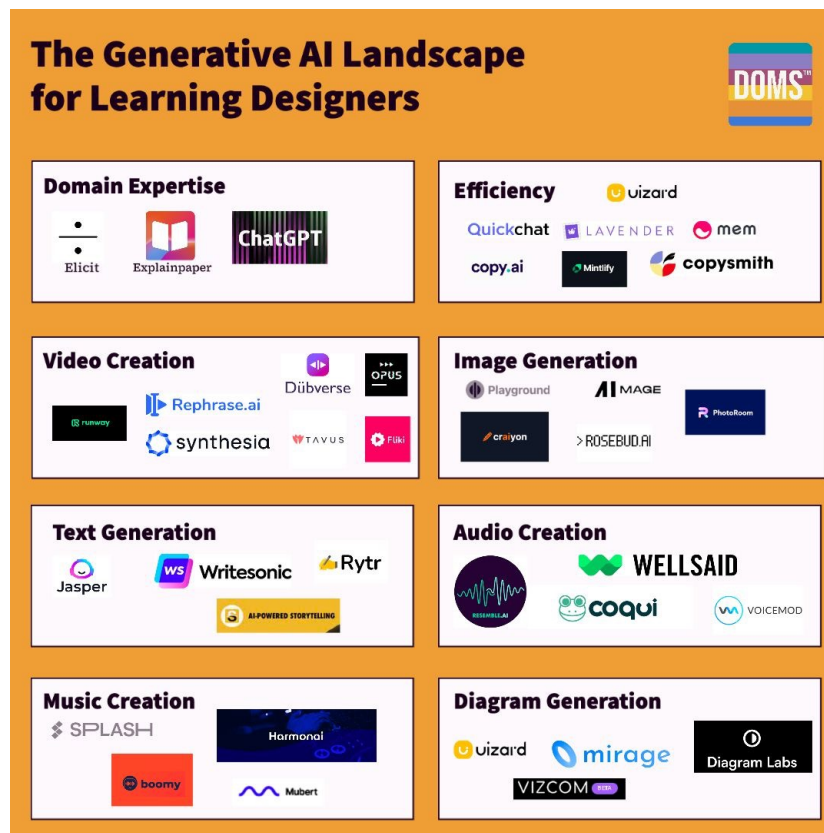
The Generative AI Landscape for Learning Designers

DOMS™

Domain Expertise
Elicit
Explainpaper
ChatGPT

Efficiency
uizard
Quickchat
LAVENDER
mem
copy.ai
Mintlify
copysmith

Video Creation
Dübverse
OPUS
runway
Rephrase.ai
synthesia
TAVUS
Fliki

Image Generation
Playground
AI MAGE
PhotoRoom
craiyon
ROSEBUD.AI

Text Generation
Jasper
Writesonic
Rytr
AI-POWERED STORYTELLING

Audio Creation
WELLSAID
RESEMBLE.AI
coqui
VOICEMOD

Music Creation
SPLASH
Harmonai
boomy
Mubert

Diagram Generation
uizard
mirage
Diagram Labs
VIZCOM BETA